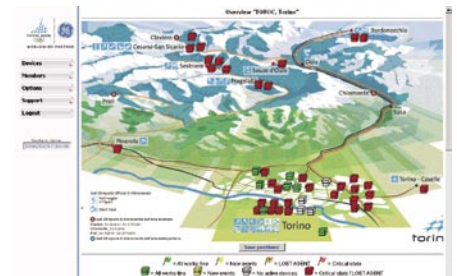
Overview "TOROC, Italia"

Devices
Members
Options
Support
Logout

Claviere
Cesana-San Sicario
Sestriere
Pragelato
Sauze d'Oulx
Oulx
Bardonecchia
Chiomonte
Susa
Pinerolo
Torino
Torino - Caselle
torino

Save positions

= All works fine
= New events
= LOST AGENT
= Critical state
= All works fine
= New events
= No active devices
= Critical state / LOST AGENT